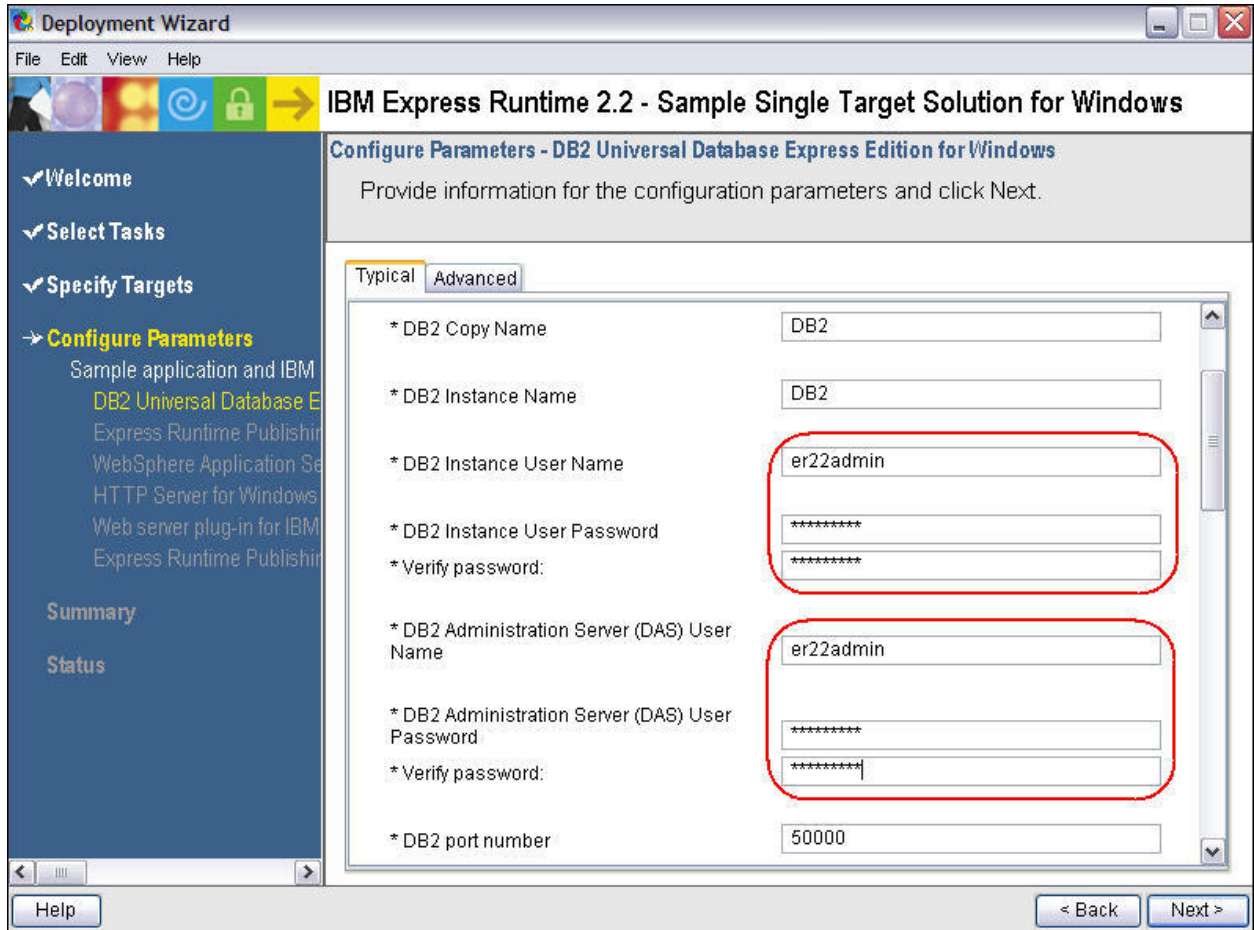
Deployment Wizard

File Edit View Help

IBM Express Runtime 2.2 - Sample Single Target Solution for Windows

✔Welcome

✔Select Tasks

✔Specify Targets

➔Configure Parameters

Sample application and IBM

DB2 Universal Database E

Express Runtime Publishin

WebSphere Application Se

HTTP Server for Windows

Web server plug-in for IBM

Express Runtime Publishin

Summary

Status

Configure Parameters - DB2 Universal Database Express Edition for Windows

Provide information for the configuration parameters and click Next.

Typical | Advanced

* DB2 Copy Name | DB2

* DB2 Instance Name | DB2

* DB2 Instance User Name | er22admin

* DB2 Instance User Password | *********

* Verify password: | *********

* DB2 Administration Server (DAS) User Name | er22admin

* DB2 Administration Server (DAS) User Password | *********

* Verify password: | *********

* DB2 port number | 50000

Help

< Back

Next >